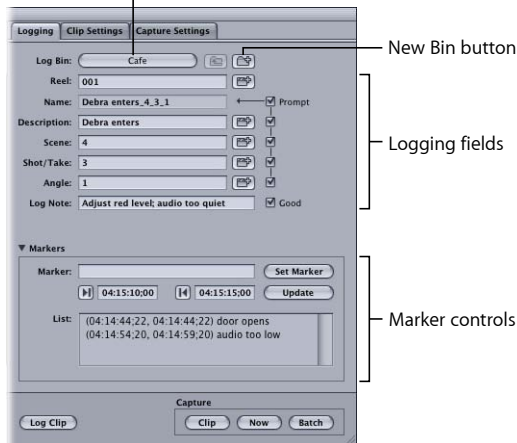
Logging | Clip Settings | Capture Settings

Log Bin: Cafe

New Bin button

Reel: 001

Name: Debra enters_4_3_1

Prompt

Description: Debra enters

Scene: 4

Shot/Take: 3

Angle: 1

Log Note: Adjust red level; audio too quiet

Good

Logging fields

Markers

Marker:

Set Marker

04:15:10;00

04:15:15;00

Update

List: (04:14:44;22, 04:14:44;22) door opens
(04:14:54;20, 04:14:59;20) audio too low

Marker controls

Capture

Log Clip

Clip

Now

Batch